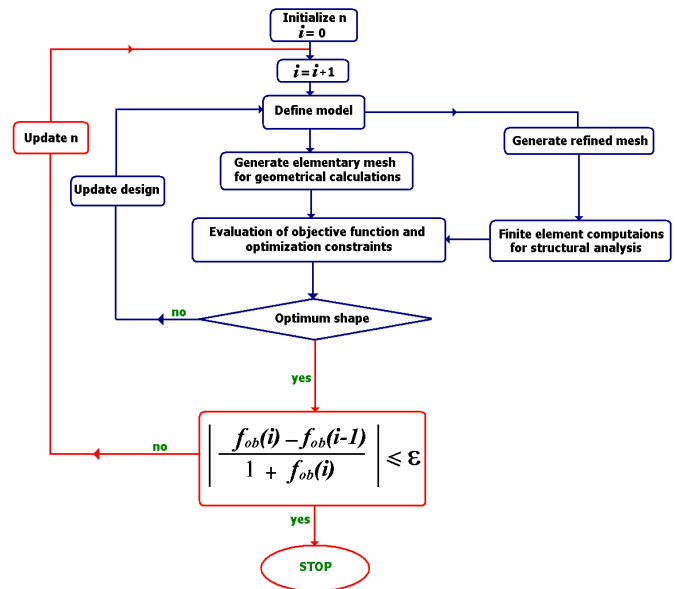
Initialize n
$i = 0$

$i = i + 1$

Update n

Define model

Generate refined mesh

Update design

Generate elementary mesh for geometrical calculations

Evaluation of objective function and optimization constraints

Finite element computaions for structural analysis

no

Optimum shape

yes

no

$\left| \frac{f_{ob}(i) - f_{ob}(i-1)}{1 + f_{ob}(i)} \right| \leqslant \varepsilon$

yes

STOP